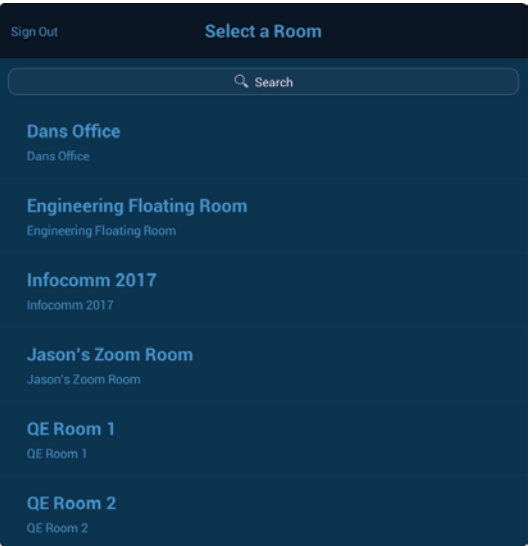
Sign Out

Select a Room

Search

Dans Office

Dans Office

Engineering Floating Room

Engineering Floating Room

Infocomm 2017

Infocomm 2017

Jason's Zoom Room

Jason's Zoom Room

QE Room 1

QE Room 1

QE Room 2

QE Room 2